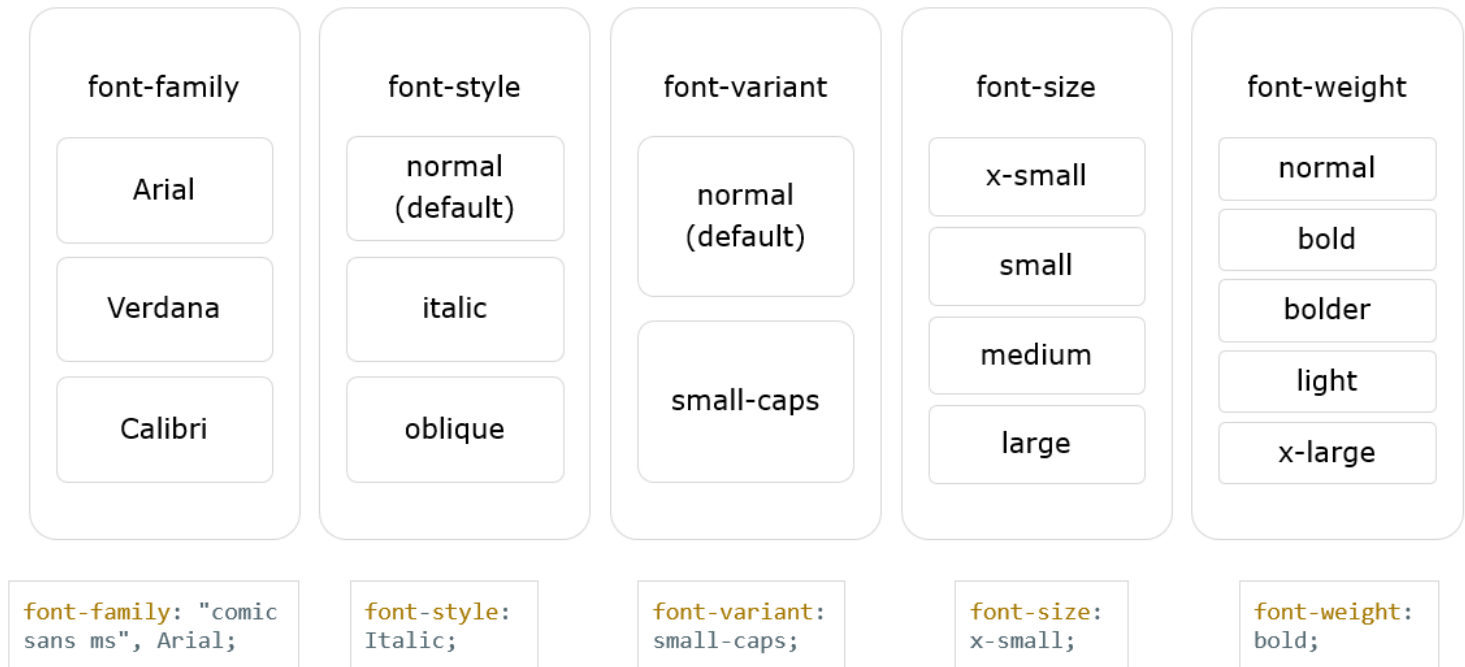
font-family

Arial

Verdana

Calibri

font-style

normal (default)

italic

oblique

font-variant

normal (default)

small-caps

font-size

x-small

small

medium

large

font-weight

normal

bold

bolder

light

x-large

font-family: "comic sans ms", Arial;

font-style: Italic;

font-variant: small-caps;

font-size: x-small;

font-weight: bold;